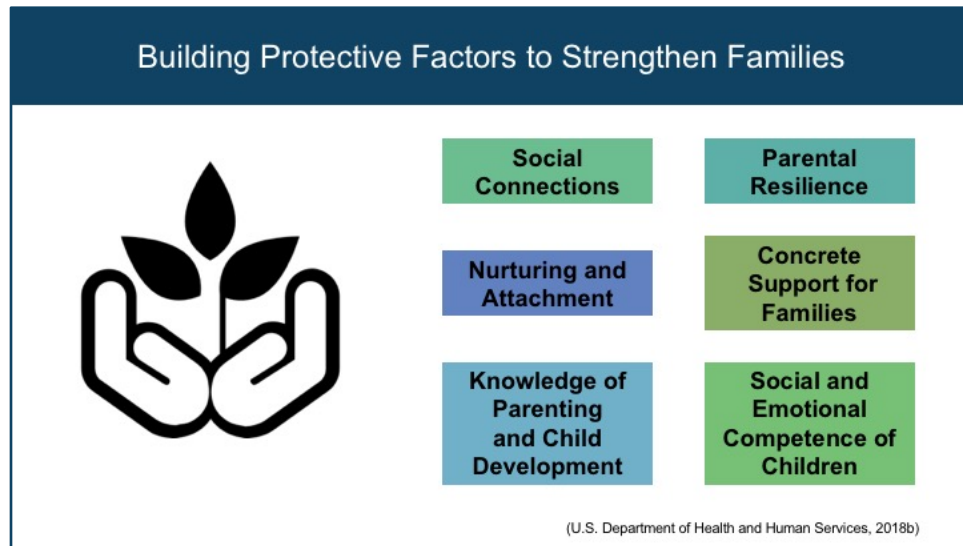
Building Protective Factors to Strengthen Families

Social Connections

Parental Resilience

Nurturing and Attachment

Concrete Support for Families

Knowledge of Parenting and Child Development

Social and Emotional Competence of Children

(U.S. Department of Health and Human Services, 2018b)